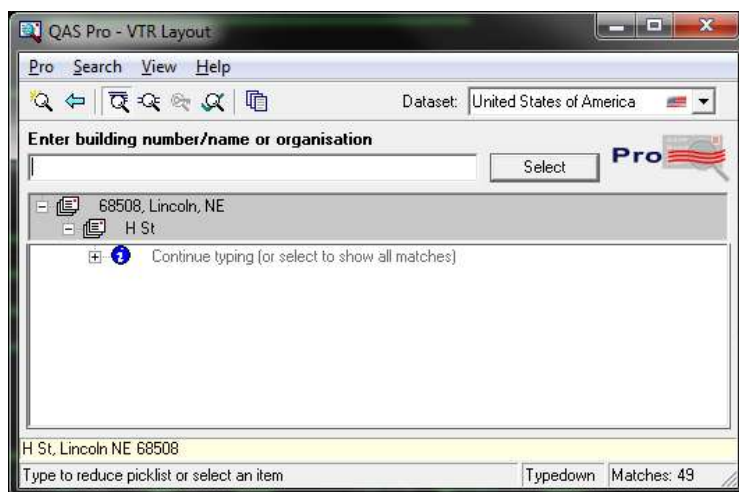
QAS Pro - VTR Layout

Pro Search View Help

Dataset: United States of America

Enter building number/name or organisation

Select

Pro

68508, Lincoln, NE

H St

Continue typing (or select to show all matches)

H St, Lincoln NE 68508

Type to reduce picklist or select an item

Typedown

Matches: 49